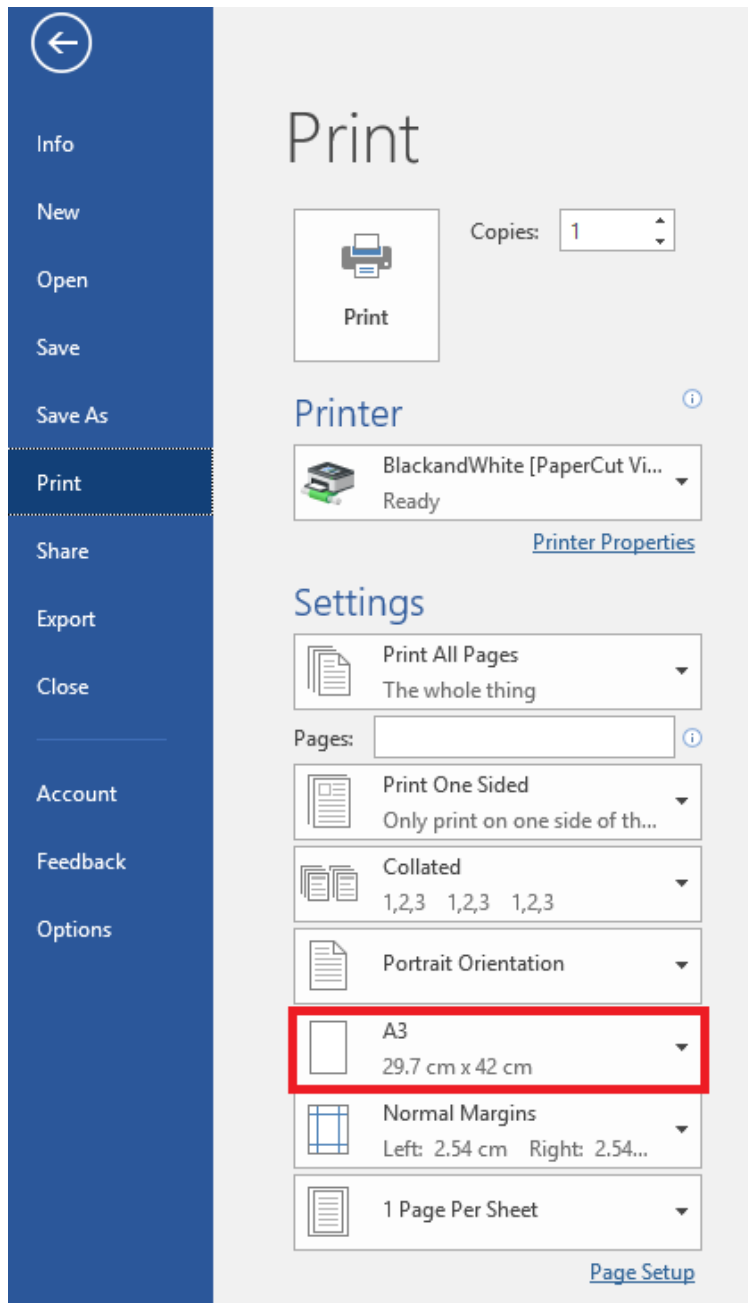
Info

New

Open

Save

Save As

Print

Share

Export

Close

Account

Feedback

Options

Print

Print

Copies: 1

Printer

BlackandWhite [PaperCut Vi...
Ready

Printer Properties

Settings

Print All Pages
The whole thing

Pages:

Print One Sided
Only print on one side of th...

Collated
1,2,3 1,2,3 1,2,3

Portrait Orientation

A3
29.7 cm x 42 cm

Normal Margins
Left: 2.54 cm Right: 2.54...

1 Page Per Sheet

Page Setup